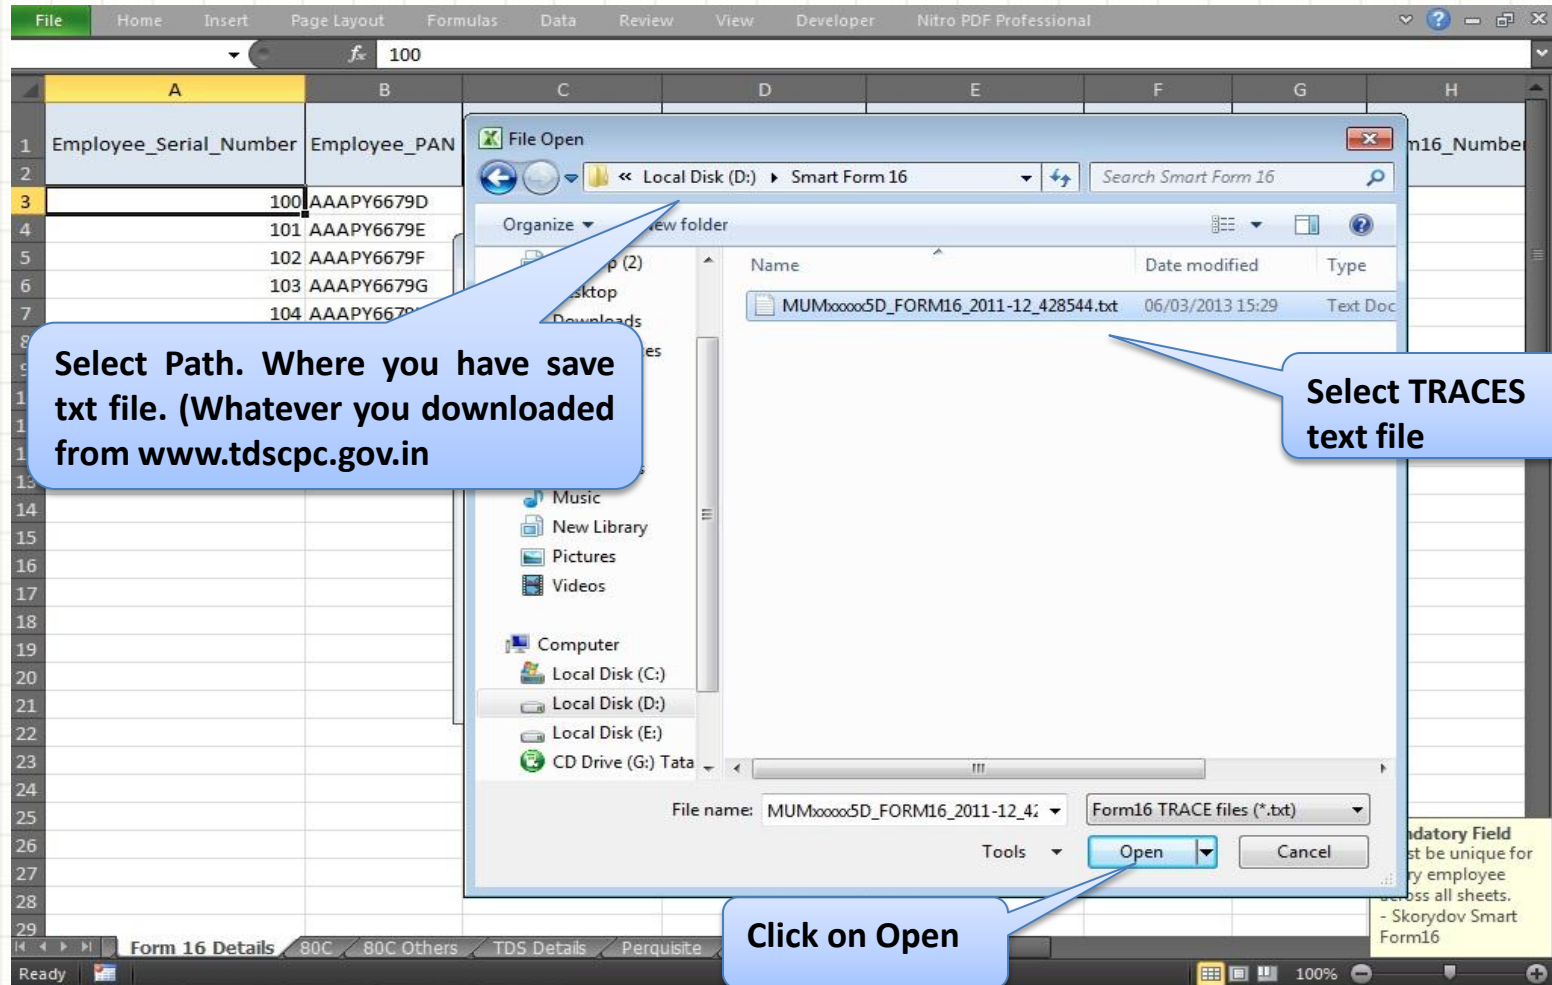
File Home Insert Page Layout Formulas Data Review View Developer Nitro PDF Professional

$f_x$ 100

| | A | B | C | D | E | F | G | H |
|---|---|---|---|---|---|---|---|---|
| 1 | Employee_Serial_Number | Employee_PAN | | | | | | m16_Number |
| 2 | | | | | | | | |
| 3 | 100 | AAAPY6679D | | | | | | |
| 4 | 101 | AAAPY6679E | | | | | | |
| 5 | 102 | AAAPY6679F | | | | | | |
| 6 | 103 | AAAPY6679G | | | | | | |
| 7 | 104 | AAAPY667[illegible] | | | | | | |

File Open

« Local Disk (D:) ▸ Smart Form 16

Search Smart Form 16

Organize ▾ New folder

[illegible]p (2)
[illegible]sktop
Downloads
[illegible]es
Music
New Library
Pictures
Videos
Computer
Local Disk (C:)
Local Disk (D:)
Local Disk (E:)
CD Drive (G:) Tata

| Name | Date modified | Type |
|---|---|---|
| MUMxxxxx5D_FORM16_2011-12_428544.txt | 06/03/2013 15:29 | Text Doc |

File name: MUMxxxxx5D_FORM16_2011-12_4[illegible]

Form16 TRACE files (*.txt)

Tools ▾

Open

Cancel

Select Path. Where you have save txt file. (Whatever you downloaded from www.tdscpc.gov.in

Select TRACES text file

Click on Open

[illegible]ndatory Field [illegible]st be unique for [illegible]y employee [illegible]oss all sheets. - Skorydov Smart Form16

Form 16 Details 80C 80C Others TDS Details Perquisite

Ready

100%